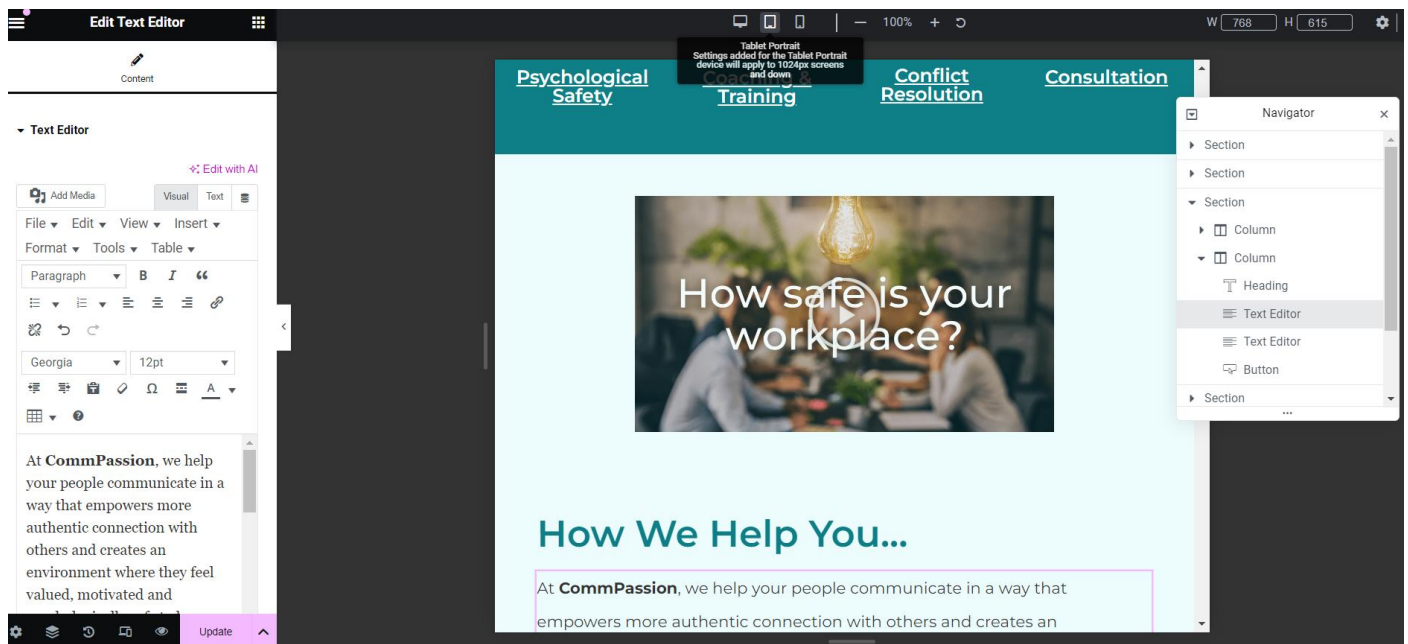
Edit Text Editor

Content

Text Editor

Edit with AI

Add Media

Visual Text

File Edit View Insert

Format Tools Table

Paragraph B I 66

Georgia 12pt

At **CommPassion**, we help your people communicate in a way that empowers more authentic connection with others and creates an environment where they feel valued, motivated and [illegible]

Update

100%

W 768 H 615

Tablet Portrait
Settings added for the Tablet Portrait device will apply to 1024px screens and down

Psychological Safety

Coaching & Training

Conflict Resolution

Consultation

How safe is your workplace?

How We Help You...

At **CommPassion**, we help your people communicate in a way that empowers more authentic connection with others and creates an

Navigator

Section

Section

Section

Column

Column

Heading

Text Editor

Text Editor

Button

Section